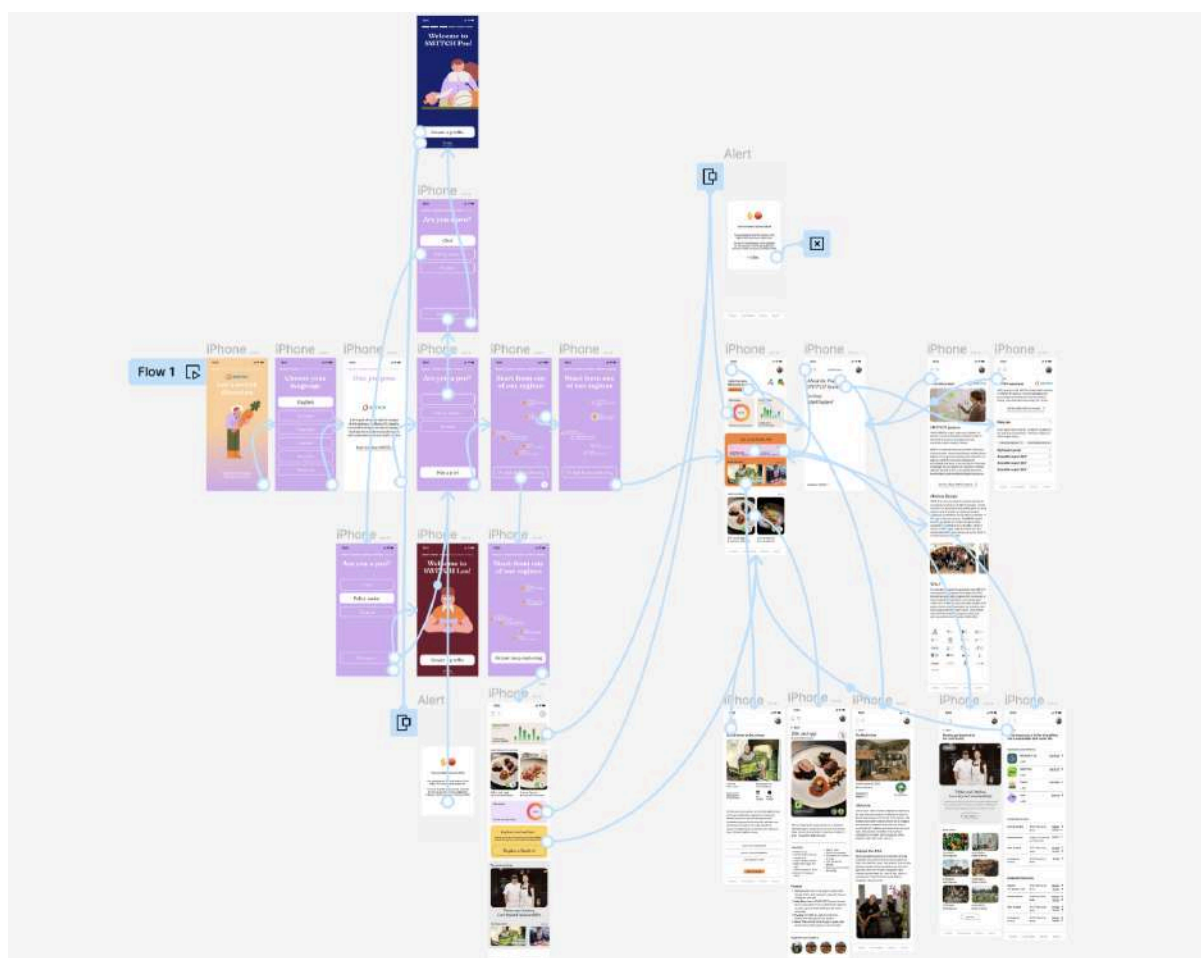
Welcome to SWITCH Pro!

Alert

iPhone ...

Are you a pro?

Flow 1

iPhone ...

iPhone ...

iPhone ...

iPhone ...

iPhone ...

iPhone ...

iPhone ...

iPhone ...

iPhone ...

Choose your language

English

Are you a pro?

Start from one of our regions

Start from one of our regions

iPhone ...

iPhone ...

iPhone ...

Are you a pro?

Welcome to SWITCH Lea!

Start from one of our regions

Alert

iPhone ...

iPhone ...

iPhone ...

iPhone ...

iPhone ...

iPhone ...